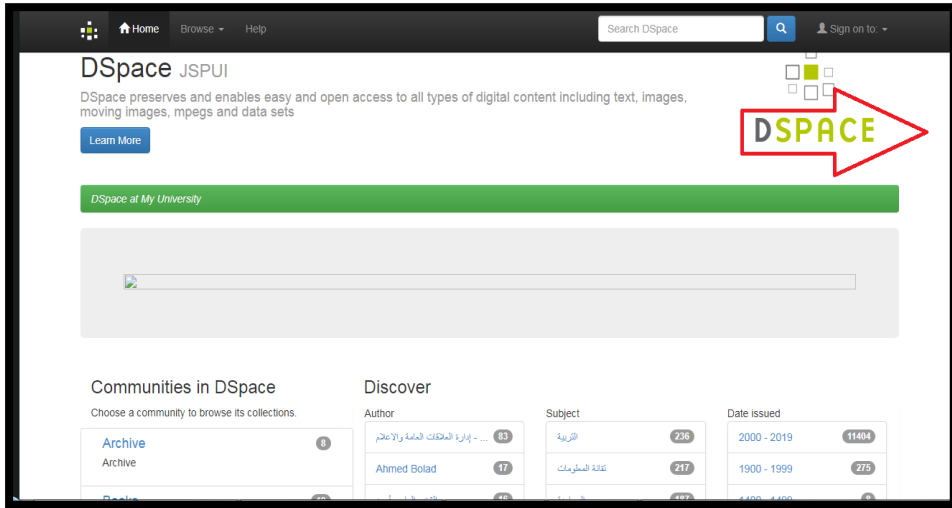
Home Browse Help Search DSpace Sign on to:

DSpace JSPUI

DSpace preserves and enables easy and open access to all types of digital content including text, images, moving images, mpegs and data sets

Learn More

DSPACE

DSpace at My University

Communities in DSpace

Choose a community to browse its collections.

Archive 8
Archive

Books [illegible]

Discover

Author
... - إدارة العلاقات العامة والاعلام 83
Ahmed Bolad 17
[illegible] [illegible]

Subject
التربية 236
تقانة المعلومات 217
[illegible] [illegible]

Date issued
2000 - 2019 11404
1900 - 1999 275
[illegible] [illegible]